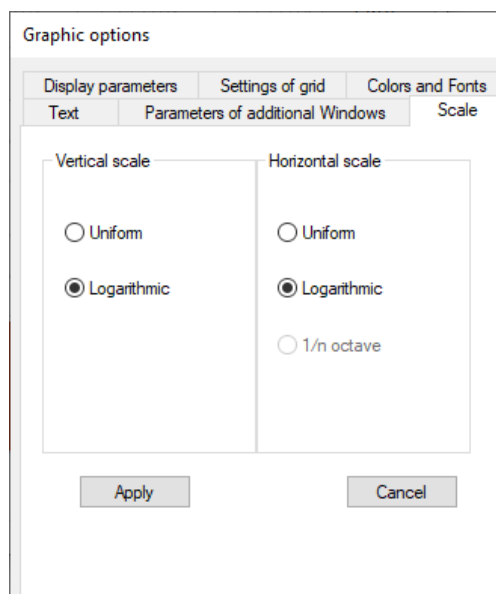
Graphic options

Display parameters
Settings of grid
Colors and Fonts
Text
Parameters of additional Windows
Scale

Vertical scale
Uniform
Logarithmic

Horizontal scale
Uniform
Logarithmic
1/n octave

Apply
Cancel